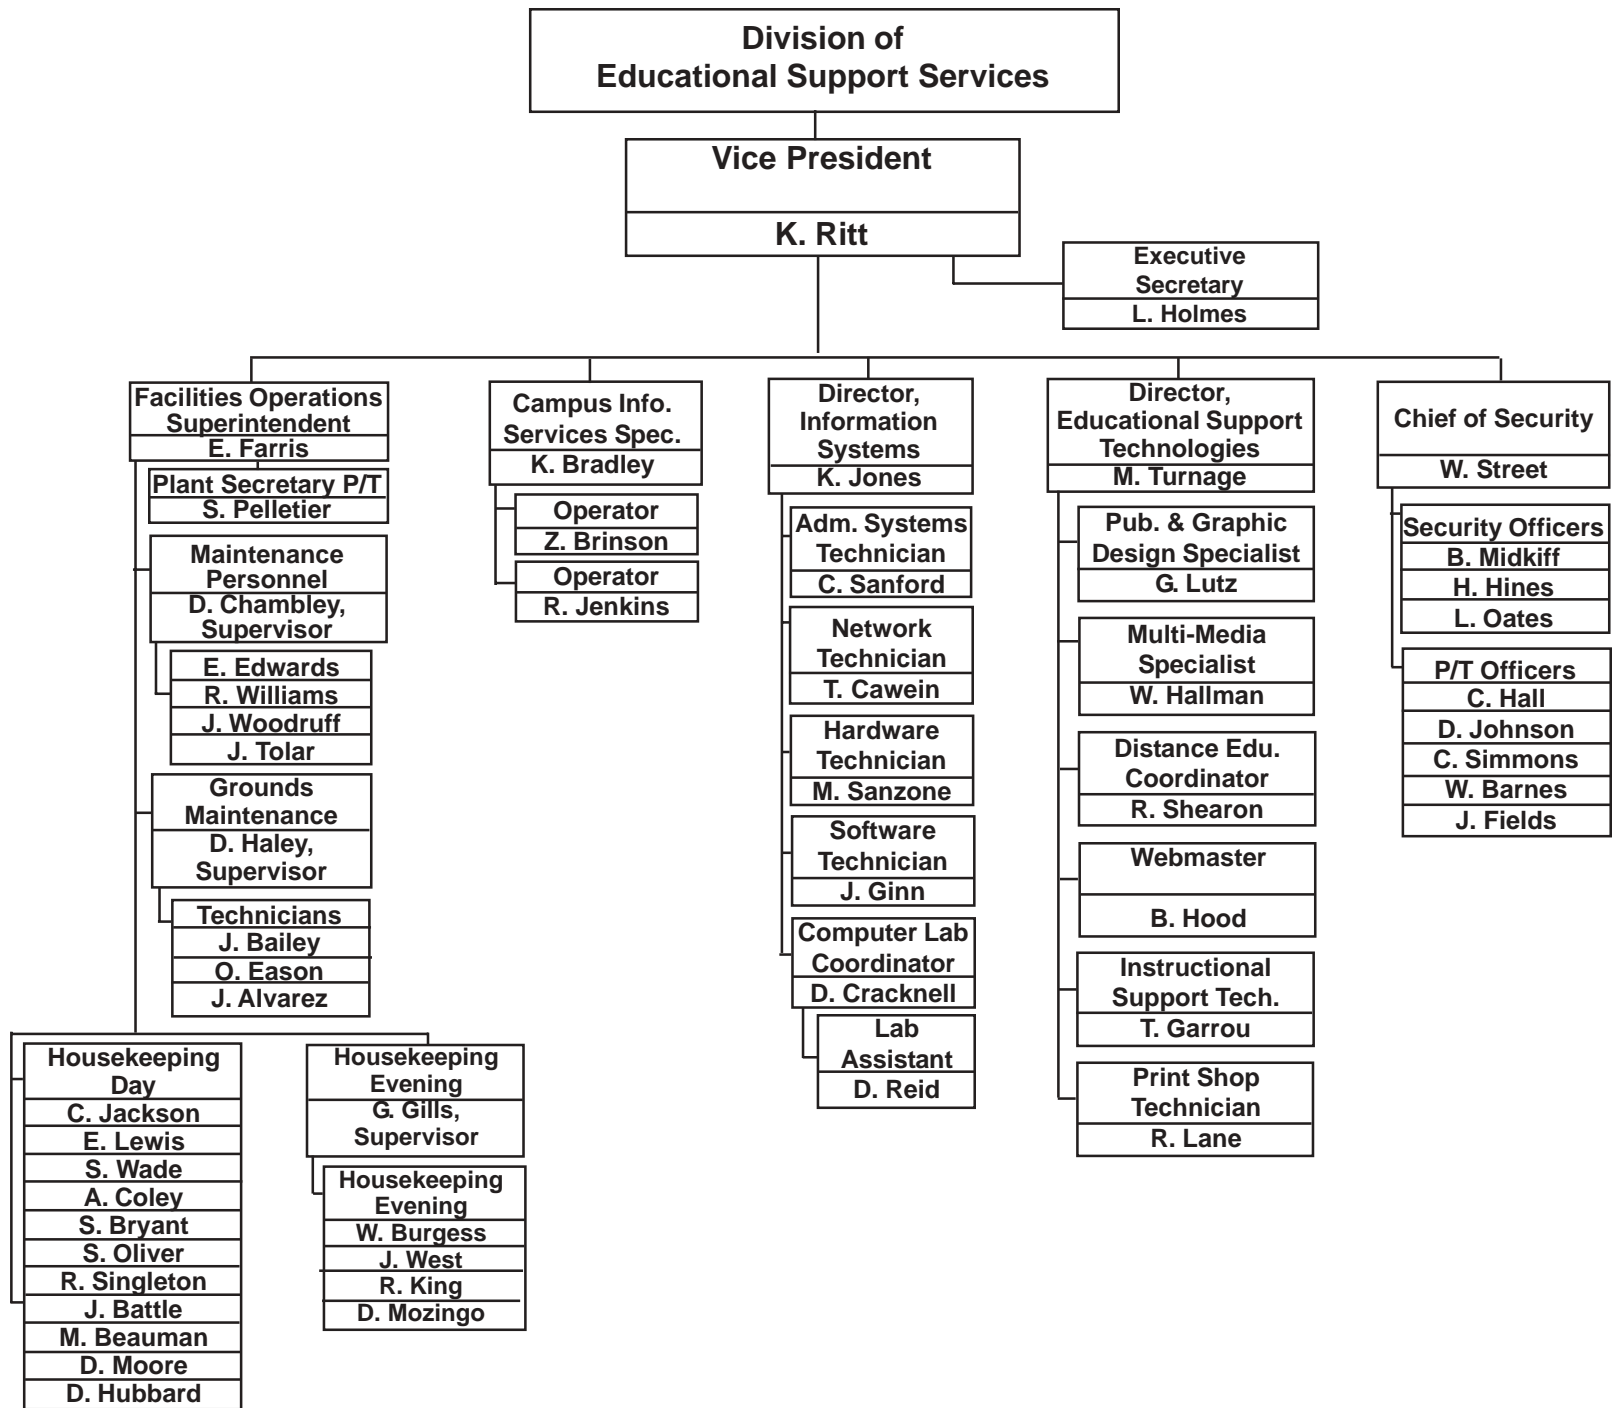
Division of
Educational Support Services

Vice President
K. Ritt

Executive Secretary
L. Holmes

Facilities Operations Superintendent
E. Farris

Plant Secretary P/T
S. Pelletier

Maintenance Personnel
D. Chambley, Supervisor

E. Edwards
R. Williams
J. Woodruff
J. Tolar

Grounds Maintenance
D. Haley, Supervisor

Technicians
J. Bailey
O. Eason
J. Alvarez

Housekeeping Day
C. Jackson
E. Lewis
S. Wade
A. Coley
S. Bryant
S. Oliver
R. Singleton
J. Battle
M. Beauman
D. Moore
D. Hubbard

Housekeeping Evening
G. Gills, Supervisor

Housekeeping Evening
W. Burgess
J. West
R. King
D. Mozingo

Campus Info. Services Spec.
K. Bradley

Operator
Z. Brinson

Operator
R. Jenkins

Director, Information Systems
K. Jones

Adm. Systems Technician
C. Sanford

Network Technician
T. Cawein

Hardware Technician
M. Sanzone

Software Technician
J. Ginn

Computer Lab Coordinator
D. Cracknell

Lab Assistant
D. Reid

Director, Educational Support Technologies
M. Turnage

Pub. & Graphic Design Specialist
G. Lutz

Multi-Media Specialist
W. Hallman

Distance Edu. Coordinator
R. Shearon

Webmaster
B. Hood

Instructional Support Tech.
T. Garrou

Print Shop Technician
R. Lane

Chief of Security
W. Street

Security Officers
B. Midkiff
H. Hines
L. Oates

P/T Officers
C. Hall
D. Johnson
C. Simmons
W. Barnes
J. Fields